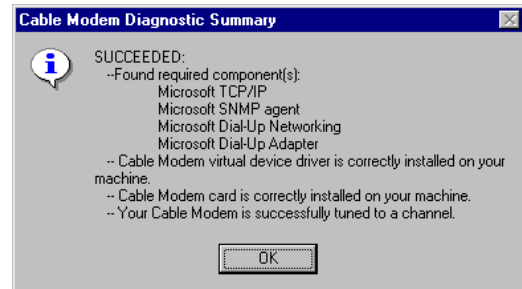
Cable Modem Diagnostic Summary

SUCCEEDED:
--Found required component(s):
Microsoft TCP/IP
Microsoft SNMP agent
Microsoft Dial-Up Networking
Microsoft Dial-Up Adapter
-- Cable Modem virtual device driver is correctly installed on your machine.
-- Cable Modem card is correctly installed on your machine.
-- Your Cable Modem is successfully tuned to a channel.

OK